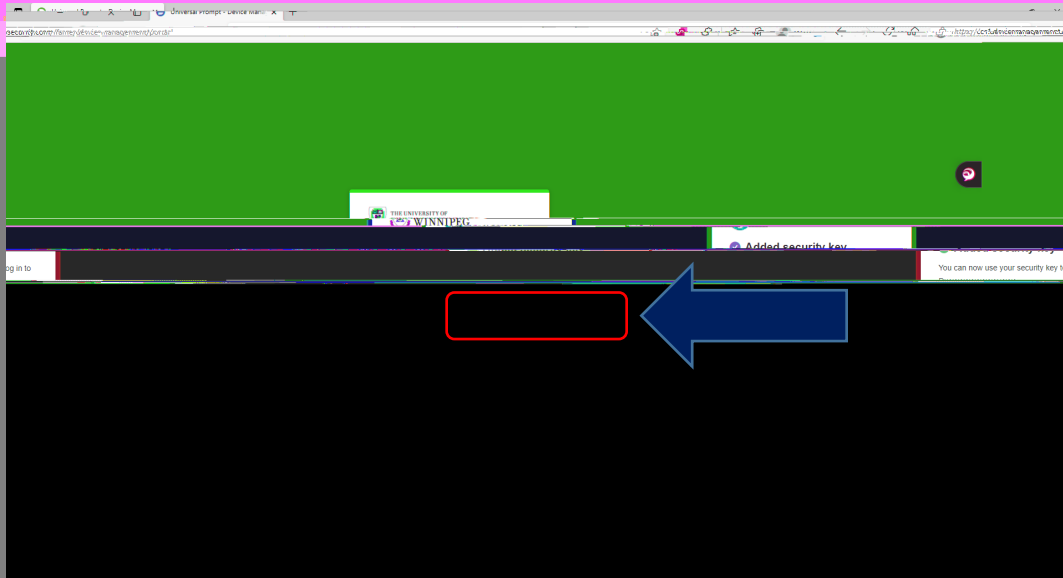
Universal Prompt - Device Man

security.com/frame/devices-management/portal

https://

THE UNIVERSITY OF
WINNIPEG

Added security key

og in to

Added security key

You can now use your security key t